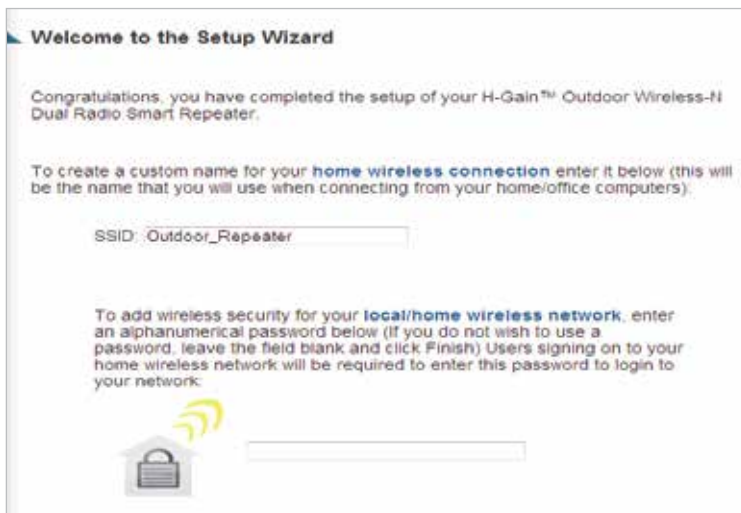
Welcome to the Setup Wizard

Congratulations, you have completed the setup of your H-Gain™ Outdoor Wireless-N Dual Radio Smart Repeater.

To create a custom name for your home wireless connection enter it below (this will be the name that you will use when connecting from your home/office computers):

SSID: Outdoor_Repeater

To add wireless security for your local/home wireless network, enter an alphanumerical password below (If you do not wish to use a password, leave the field blank and click Finish) Users signing on to your home wireless network will be required to enter this password to login to your network: